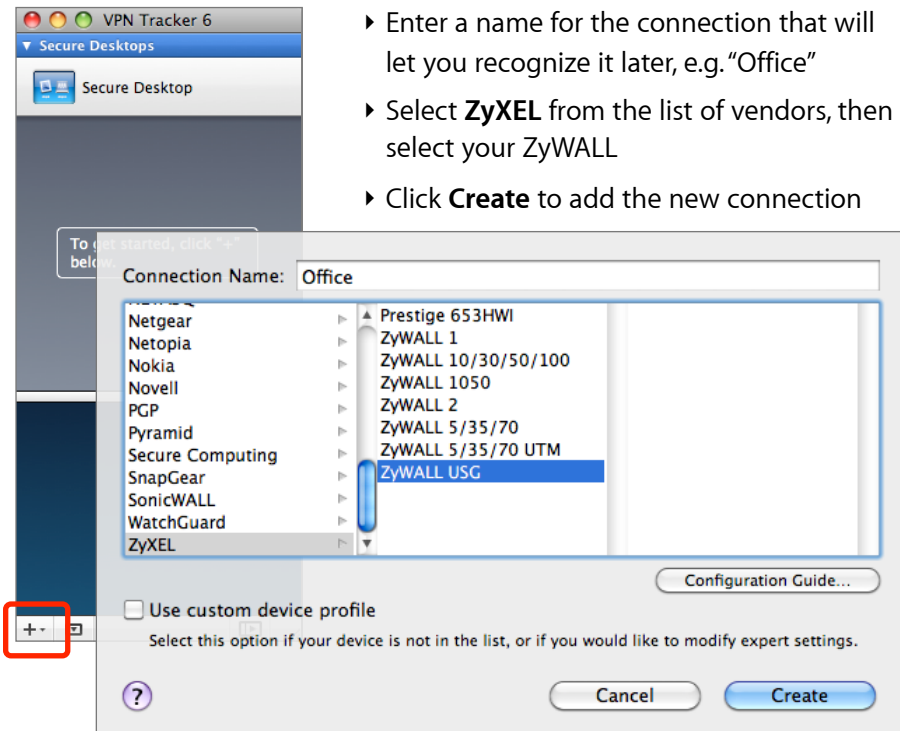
VPN Tracker 6
▼ Secure Desktops
Secure Desktop
To get started, click "+" below.

‣ Enter a name for the connection that will let you recognize it later, e.g. "Office"
‣ Select **ZyXEL** from the list of vendors, then select your ZyWALL
‣ Click **Create** to add the new connection

Connection Name: Office
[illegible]
Netgear
Netopia
Nokia
Novell
PGP
Pyramid
Secure Computing
SnapGear
SonicWALL
WatchGuard
ZyXEL

Prestige 653HWI
ZyWALL 1
ZyWALL 10/30/50/100
ZyWALL 1050
ZyWALL 2
ZyWALL 5/35/70
ZyWALL 5/35/70 UTM
ZyWALL USG

Configuration Guide...
Use custom device profile
Select this option if your device is not in the list, or if you would like to modify expert settings.
?
Cancel
Create
+